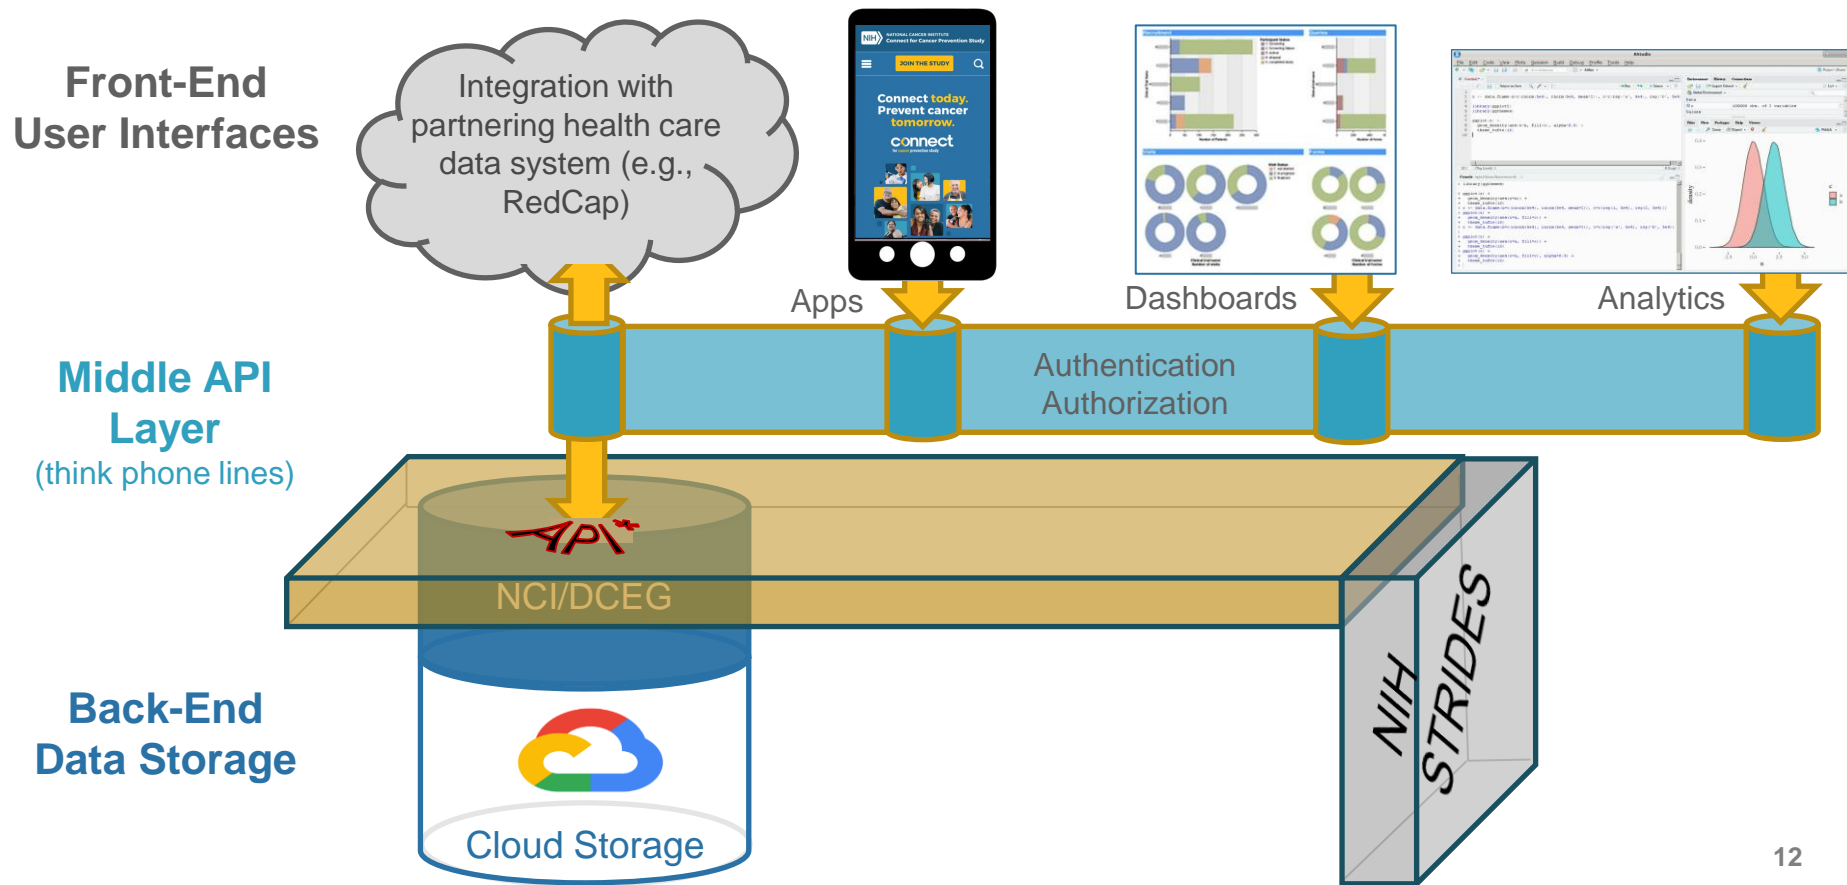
Front-End User Interfaces

Integration with partnering health care data system (e.g., RedCap)

NIH NATIONAL CANCER INSTITUTE Connect for Cancer Prevention Study

JOIN THE STUDY

Connect today. Prevent cancer tomorrow.

connect

Apps

Dashboards

Analytics

Middle API Layer
(think phone lines)

Authentication
Authorization

API*

NCI/DCEG

Back-End Data Storage

Cloud Storage

NIH STRIDES

12